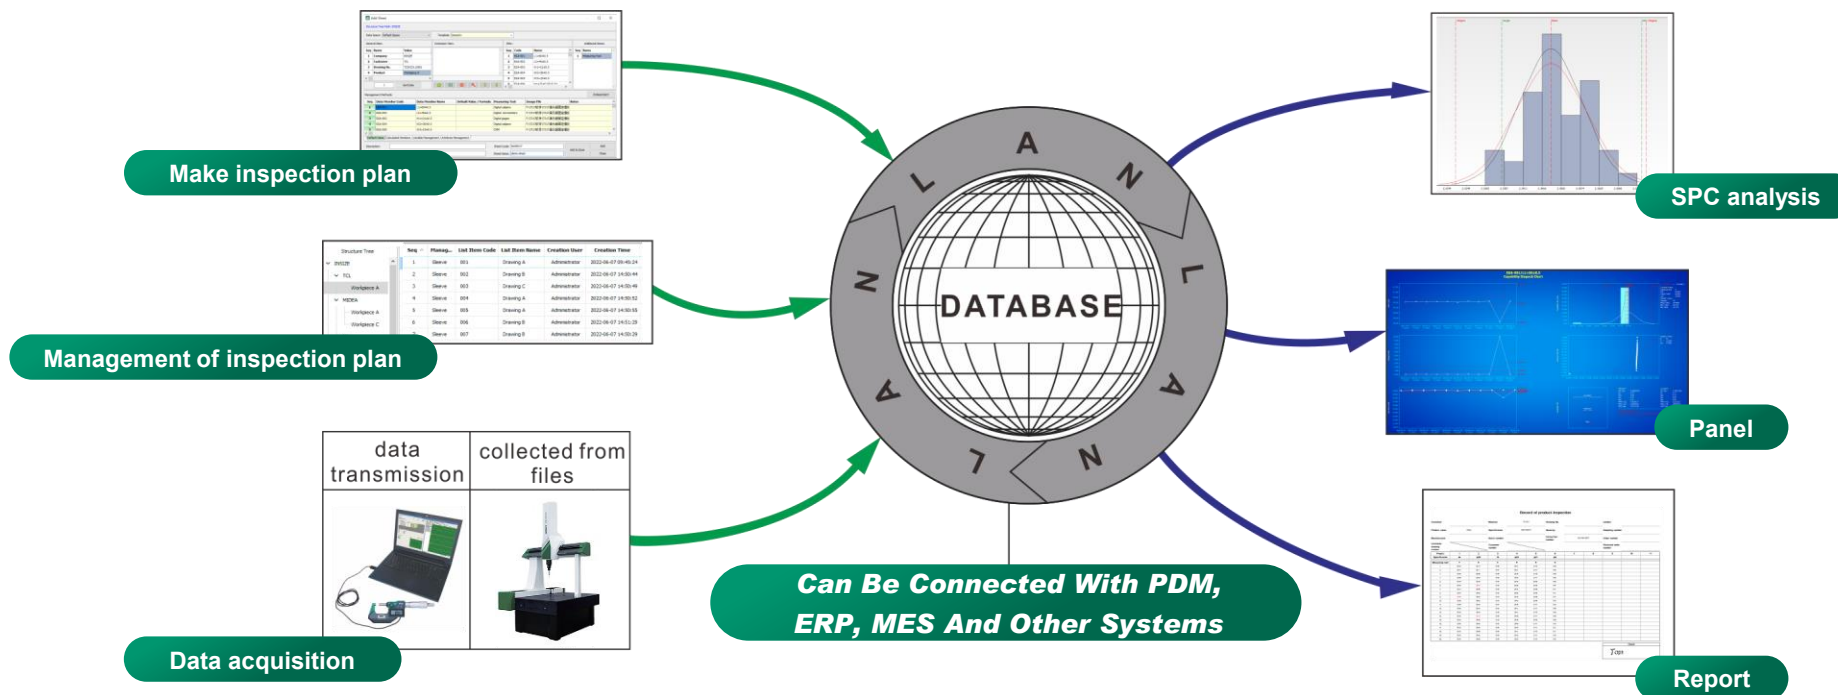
Make inspection plan

| Seq | Manag... | Unit Item Code | Unit Item Name | Creation User | Creation Time |
|---|---|---|---|---|---|
| 1 | Sleeve | 001 | Drawing A | Administrator | 2022-06-07 09:40:24 |
| 2 | Sleeve | 002 | Drawing B | Administrator | 2022-06-07 14:50:44 |
| 3 | Sleeve | 003 | Drawing C | Administrator | 2022-06-07 14:50:49 |
| 4 | Sleeve | 004 | Drawing A | Administrator | 2022-06-07 14:50:52 |
| 5 | Sleeve | 005 | Drawing A | Administrator | 2022-06-07 14:50:55 |
| 6 | Sleeve | 006 | Drawing B | Administrator | 2022-06-07 14:51:28 |
| 7 | Sleeve | 007 | Drawing B | Administrator | 2022-06-07 14:50:29 |

Structure Tree
Workpiece A
Workpiece A
Workpiece C

Management of inspection plan

| data transmission | collected from files |
|---|---|

Data acquisition

A N L A N L A N L

DATABASE

Can Be Connected With PDM, ERP, MES And Other Systems

SPC analysis

Panel

Record of product inspection

Report